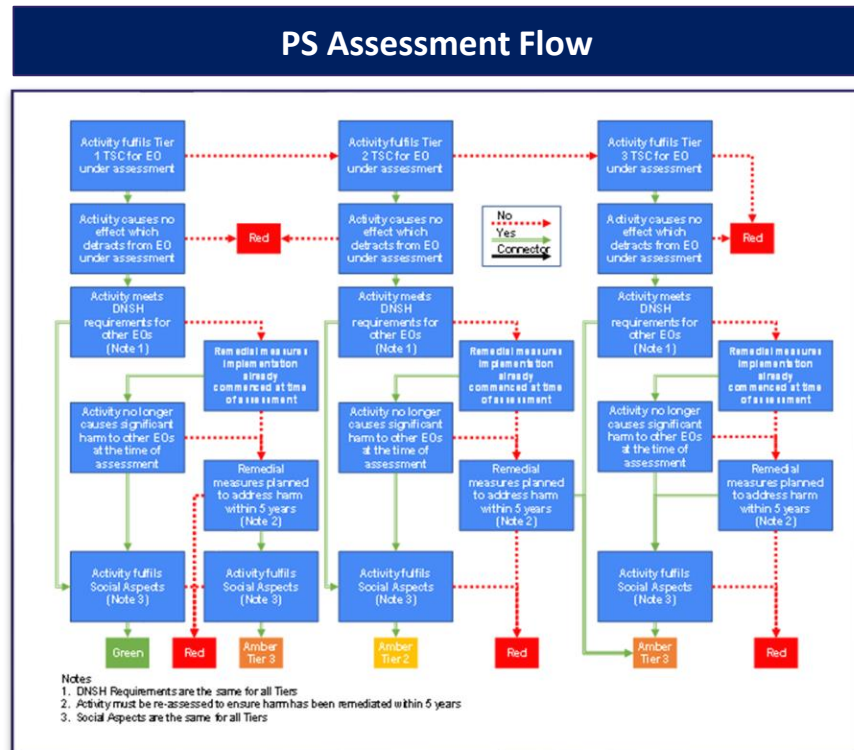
PS Assessment Flow

Activity fulfils Tier 1 TSC for EO under assessment

Activity fulfils Tier 2 TSC for EO under assessment

Activity fulfils Tier 3 TSC for EO under assessment

No
Yes
Connector

Activity causes no effect which detracts from EO under assessment

Red

Activity causes no effect which detracts from EO under assessment

Activity causes no effect which detracts from EO under assessment

Red

Activity meets DNSH requirements for other EOs (Note 1)

Activity meets DNSH requirements for other EOs (Note 1)

Activity meets DNSH requirements for other EOs (Note 1)

Remedial measures implementation already commenced at time of assessment

Remedial measures implementation already commenced at time of assessment

Remedial measures implementation already commenced at time of assessment

Activity no longer causes significant harm to other EOs at the time of assessment

Activity no longer causes significant harm to other EOs at the time of assessment

Activity no longer causes significant harm to other EOs at the time of assessment

Remedial measures planned to address harm within 5 years (Note 2)

Remedial measures planned to address harm within 5 years (Note 2)

Remedial measures planned to address harm within 5 years (Note 2)

Activity fulfils Social Aspects (Note 3)

Activity fulfils Social Aspects (Note 3)

Activity fulfils Social Aspects (Note 3)

Activity fulfils Social Aspects (Note 3)

Green

Red

Amber Tier 3

Amber Tier 2

Red

Amber Tier 3

Red

Notes
1. DNSH Requirements are the same for all Tiers
2. Activity must be re-assessed to ensure harm has been remediated within 5 years
3. Social Aspects are the same for all Tiers